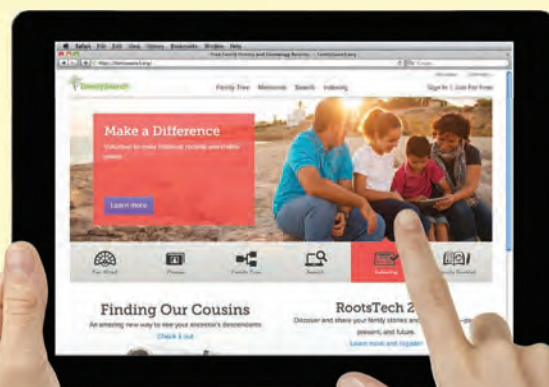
Safari File Edit View History Bookmarks Window Help

Free Family History and Genealogy Records — FamilySearch.org

http://familysearch.org/

FamilySearch

Family Tree Memories Search Indexing

Sign In | Join For Free

Make a Difference

Volunteer to make historical records searchable online.

Learn more

Get Started

Photos

Family Tree

Search

Indexing

Family Booklet

Finding Our Cousins

An amazing new way to view your ancestor's descendants

Check it out

RootsTech 2

Discover and share your family stories and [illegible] present, and future.

Learn more and register